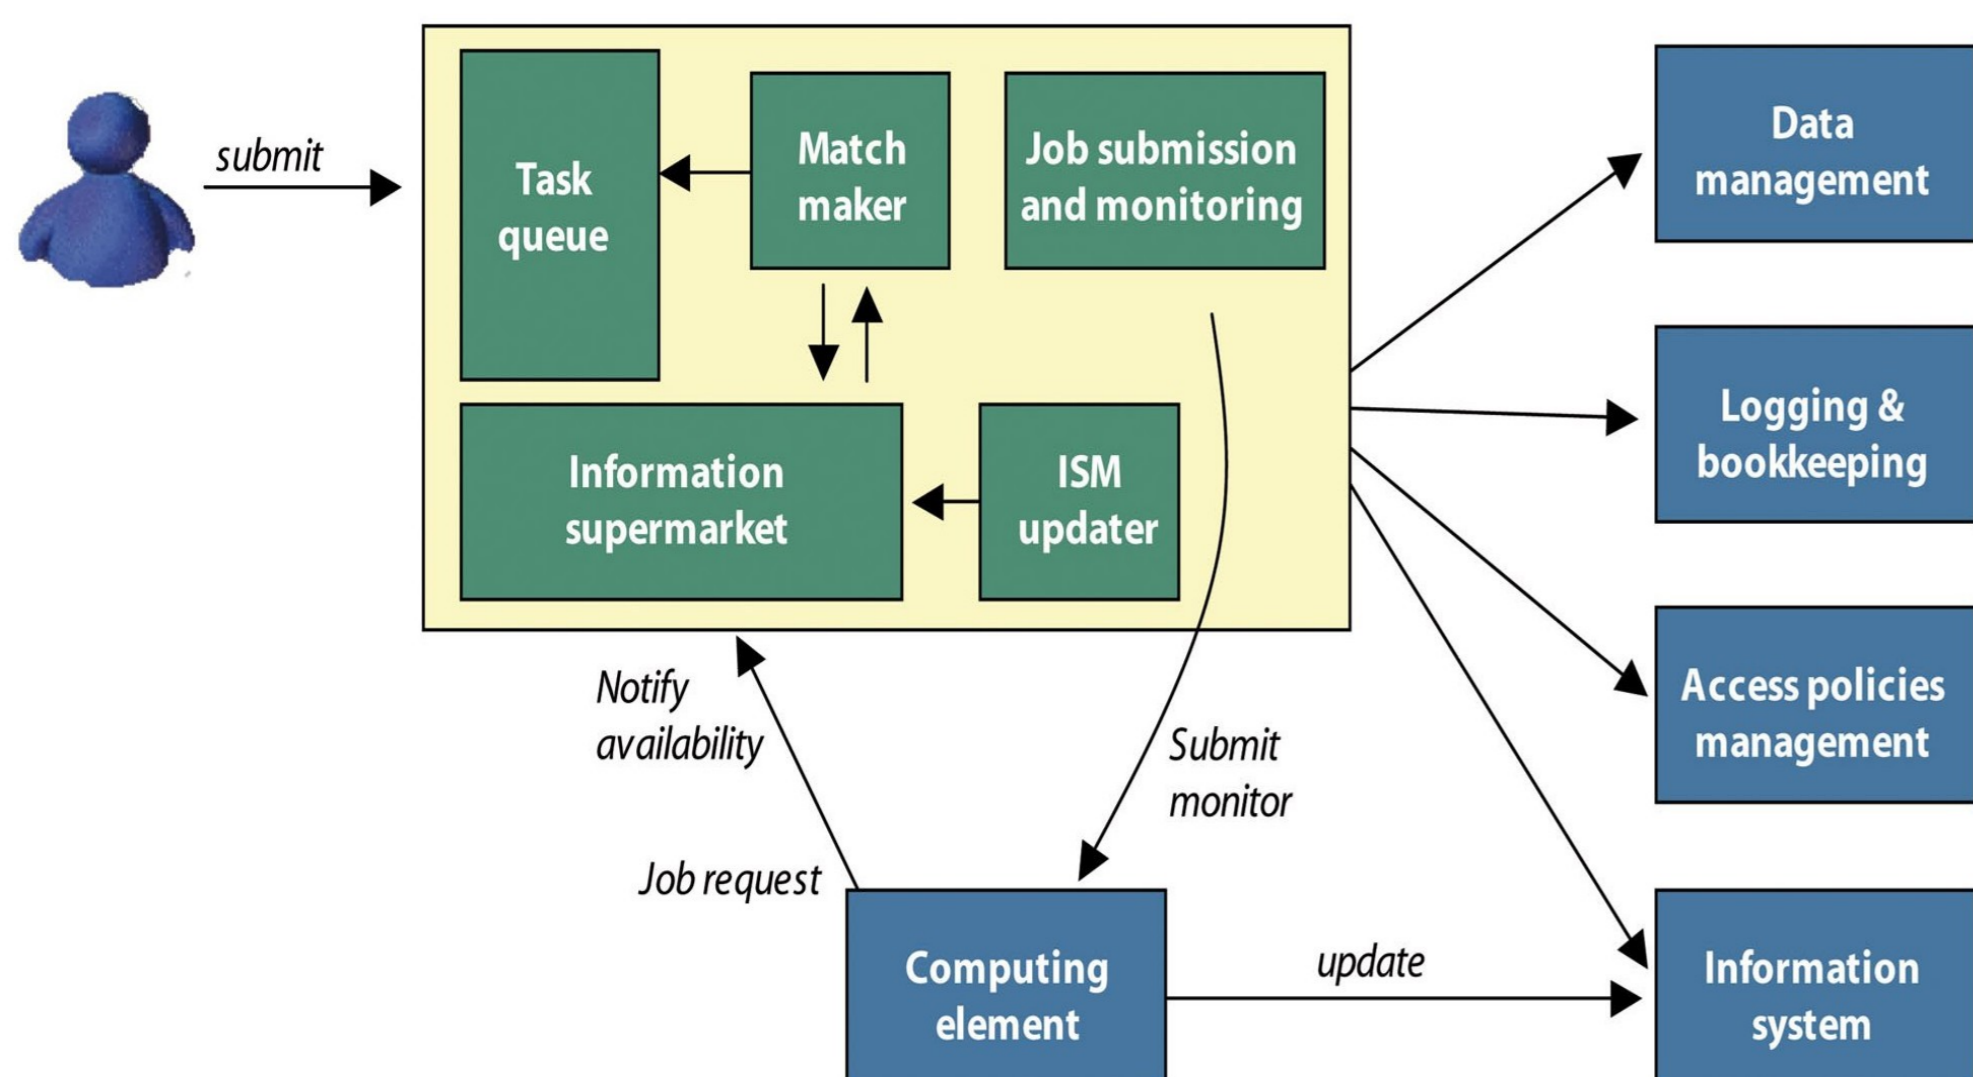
submit

Task queue

Match maker

Job submission and monitoring

Information supermarket

ISM updater

Data management

Logging & bookkeeping

Access policies management

Information system

Notify availability

Job request

Submit monitor

Computing element

update